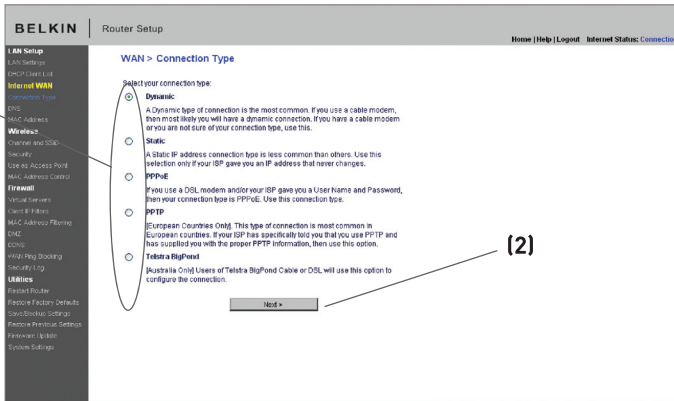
BELKIN | Router Setup

Home | Help | Logout Internet Status: Connectio

LAN Setup
LAN Settings
DHCP Client List
Internet WAN
Connection Type
DNS
MAC Address
Wireless
Channel and SSID
Security
Use as Access Point
MAC Address Control
Firewall
Virtual Servers
Client IP Filters
MAC Address Filtering
DMZ
DDNS
WAN Ping Blocking
Security Log
Utilities
Restart Router
Restore Factory Defaults
Save/Backup Settings
Restore Previous Settings
Firmware Update
System Settings

WAN > Connection Type

Select your connection type:

Dynamic
A Dynamic type of connection is the most common. If you use a cable modem, then most likely you will have a dynamic connection. If you have a cable modem or you are not sure of your connection type, use this.

Static
A Static IP address connection type is less common than others. Use this selection only if your ISP gave you an IP address that never changes.

PPPoE
If you use a DSL modem and/or your ISP gave you a User Name and Password, then your connection type is PPPoE. Use this connection type.

PPTP
[European Countries Only]. This type of connection is most common in European countries. If your ISP has specifically told you that you use PPTP and has supplied you with the proper PPTP information, then use this option.

Telstra BigPond
[Australia Only] Users of Telstra BigPond Cable or DSL will use this option to configure the connection.

Next >

(2)